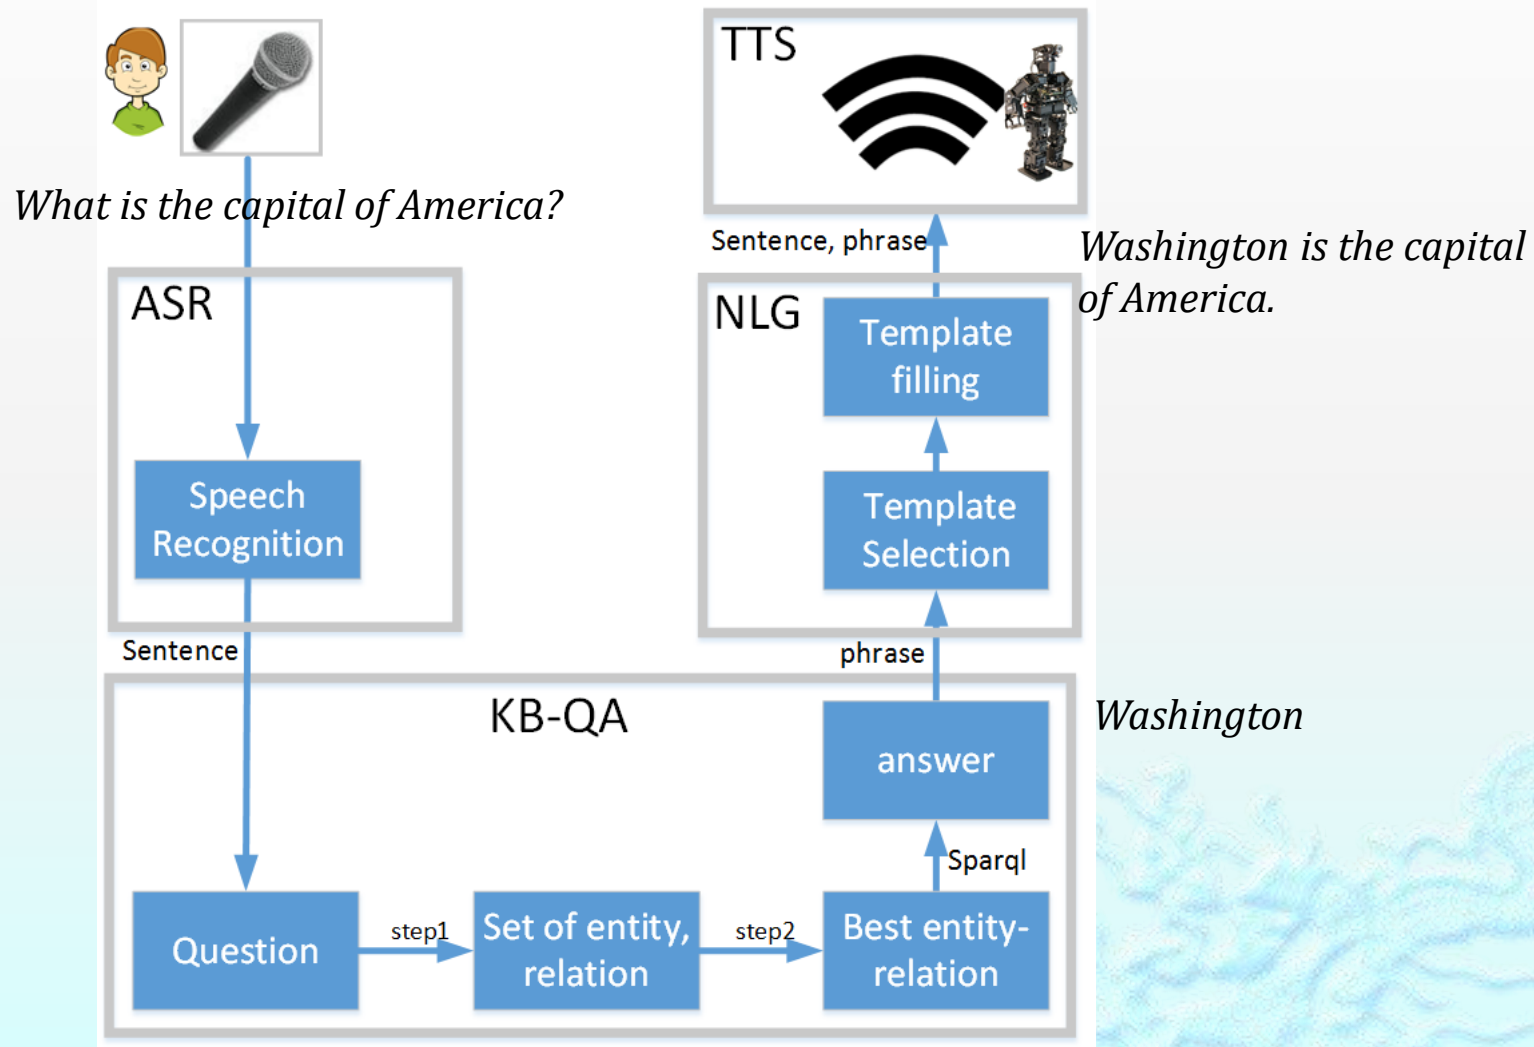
TTS

What is the capital of America?

Sentence, phrase

Washington is the capital of America.

ASR

NLG

Template filling

Speech Recognition

Template Selection

Sentence

phrase

KB-QA

Washington

answer

Sparql

Question

step1

Set of entity, relation

step2

Best entity-relation